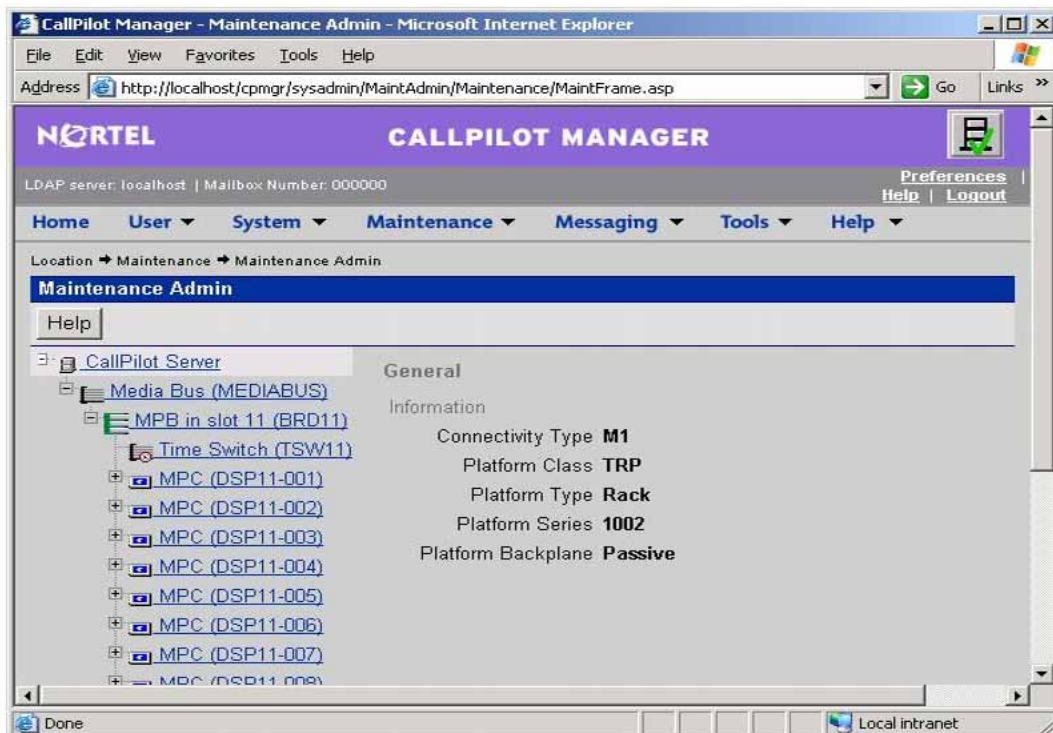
CallPilot Manager - Maintenance Admin - Microsoft Internet Explorer

File Edit View Favorites Tools Help

Address http://localhost/cpmgr/sysadmin/MaintAdmin/Maintenance/MaintFrame.asp Go Links »

NORTEL CALLPILOT MANAGER

LDAP server: localhost | Mailbox Number: 000000

Preferences | Help | Logout

Home User ▾ System ▾ Maintenance ▾ Messaging ▾ Tools ▾ Help ▾

Location ➔ Maintenance ➔ Maintenance Admin

Maintenance Admin

Help

CallPilot Server
Media Bus (MEDIABUS)
MPB in slot 11 (BRD11)
Time Switch (TSW11)
MPC (DSP11-001)
MPC (DSP11-002)
MPC (DSP11-003)
MPC (DSP11-004)
MPC (DSP11-005)
MPC (DSP11-006)
MPC (DSP11-007)
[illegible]

General

Information

Connectivity Type **M1**
Platform Class **TRP**
Platform Type **Rack**
Platform Series **1002**
Platform Backplane **Passive**

Done Local intranet